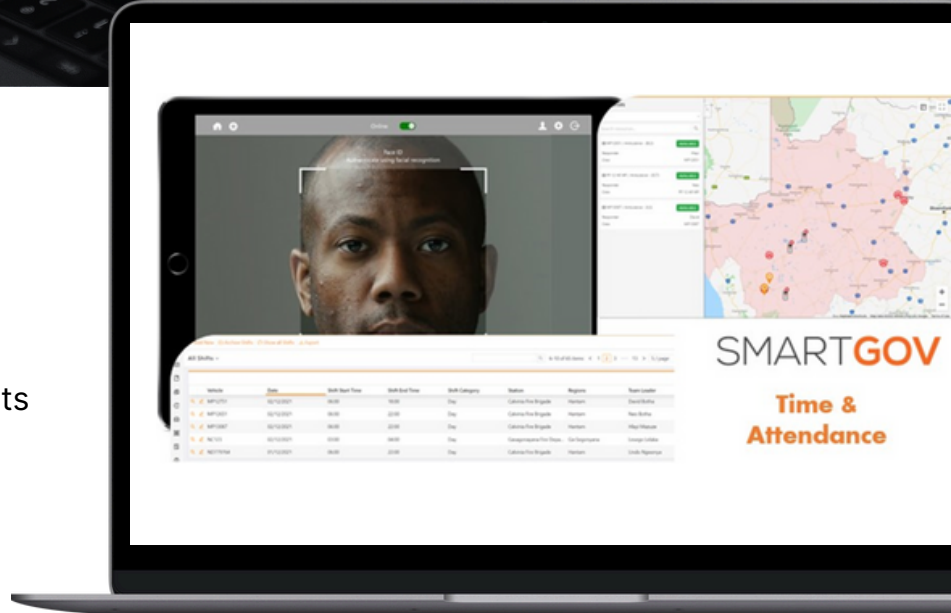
ts

Online

Face ID
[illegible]

All Shifts

| | Vehicle | Date | Shift Start Time | Shift End Time | Shift Category | Station | Regions | Team Leader |
|---|---|---|---|---|---|---|---|---|
| | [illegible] | 02/12/2021 | 06:00 | 18:00 | Day | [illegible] | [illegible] | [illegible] |
| | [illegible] | 02/12/2021 | 06:00 | 22:00 | Day | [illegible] | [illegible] | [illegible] |
| | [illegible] | 02/12/2021 | 06:00 | 22:00 | Day | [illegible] | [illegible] | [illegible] |
| | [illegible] | 02/12/2021 | 03:00 | 04:00 | Day | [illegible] | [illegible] | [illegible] |
| | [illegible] | 01/12/2021 | 06:00 | 22:00 | Day | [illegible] | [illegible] | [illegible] |

SMARTGOV

Time & Attendance